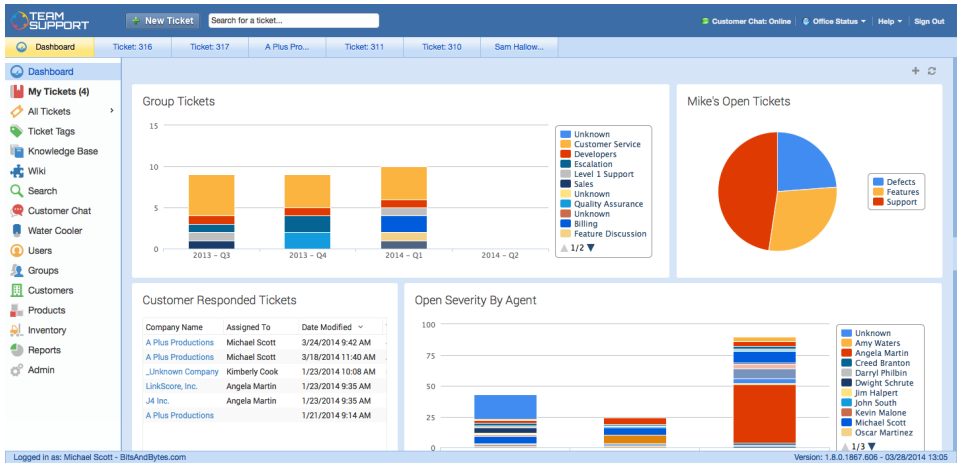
TEAM SUPPORT

New Ticket

Search for a ticket...

Customer Chat: Online | Office Status | Help | Sign Out

Dashboard | Ticket: 316 | Ticket: 317 | A Plus Pro... | Ticket: 311 | Ticket: 310 | Sam Hallow...

Dashboard
My Tickets (4)
All Tickets
Ticket Tags
Knowledge Base
Wiki
Search
Customer Chat
Water Cooler
Users
Groups
Customers
Products
Inventory
Reports
Admin

Group Tickets

15
10
5
0

2013 – Q3
2013 – Q4
2014 – Q1
2014 – Q2

Unknown
Customer Service
Developers
Escalation
Level 1 Support
Sales
Unknown
Quality Assurance
Unknown
Billing
Feature Discussion
1/2

Mike's Open Tickets

Defects
Features
Support

Customer Responded Tickets

| Company Name | Assigned To | Date Modified |
|---|---|---|
| A Plus Productions | Michael Scott | 3/24/2014 9:42 AM |
| A Plus Productions | Michael Scott | 3/18/2014 11:40 AM |
| _Unknown Company | Kimberly Cook | 1/23/2014 10:08 AM |
| LinkScore, Inc. | Angela Martin | 1/23/2014 9:35 AM |
| J4 Inc. | Angela Martin | 1/23/2014 9:35 AM |
| A Plus Productions | | 1/21/2014 9:36 AM |

Open Severity By Agent

100
75
50
25
0

Unknown
Amy Waters
Angela Martin
Creed Branton
Darryl Philbin
Dwight Schrute
Jim Halpert
John South
Kevin Malone
Michael Scott
Oscar Martinez
1/3

Logged in as: Michael Scott - BitsAndBytes.com

Version: 1.8.0.1867.606 - 03/28/2014 13:05